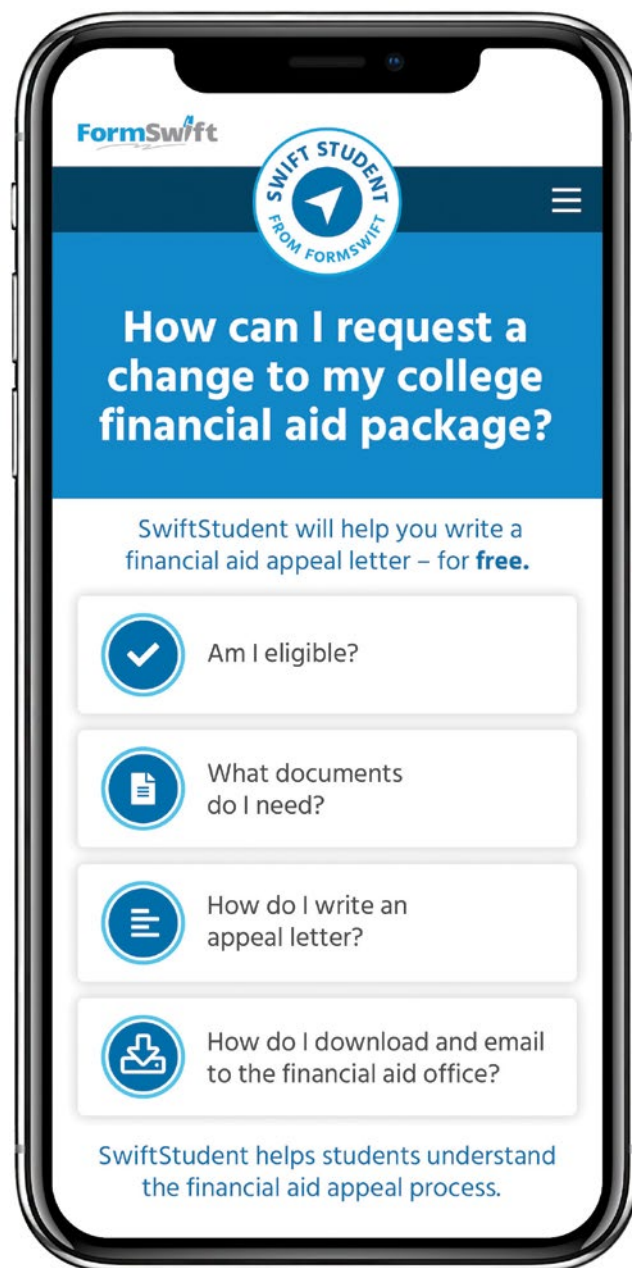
FormSwift

SWIFT STUDENT FROM FORMSWIFT

How can I request a change to my college financial aid package?

SwiftStudent will help you write a financial aid appeal letter – for **free.**

Am I eligible?

What documents do I need?

How do I write an appeal letter?

How do I download and email to the financial aid office?

SwiftStudent helps students understand the financial aid appeal process.